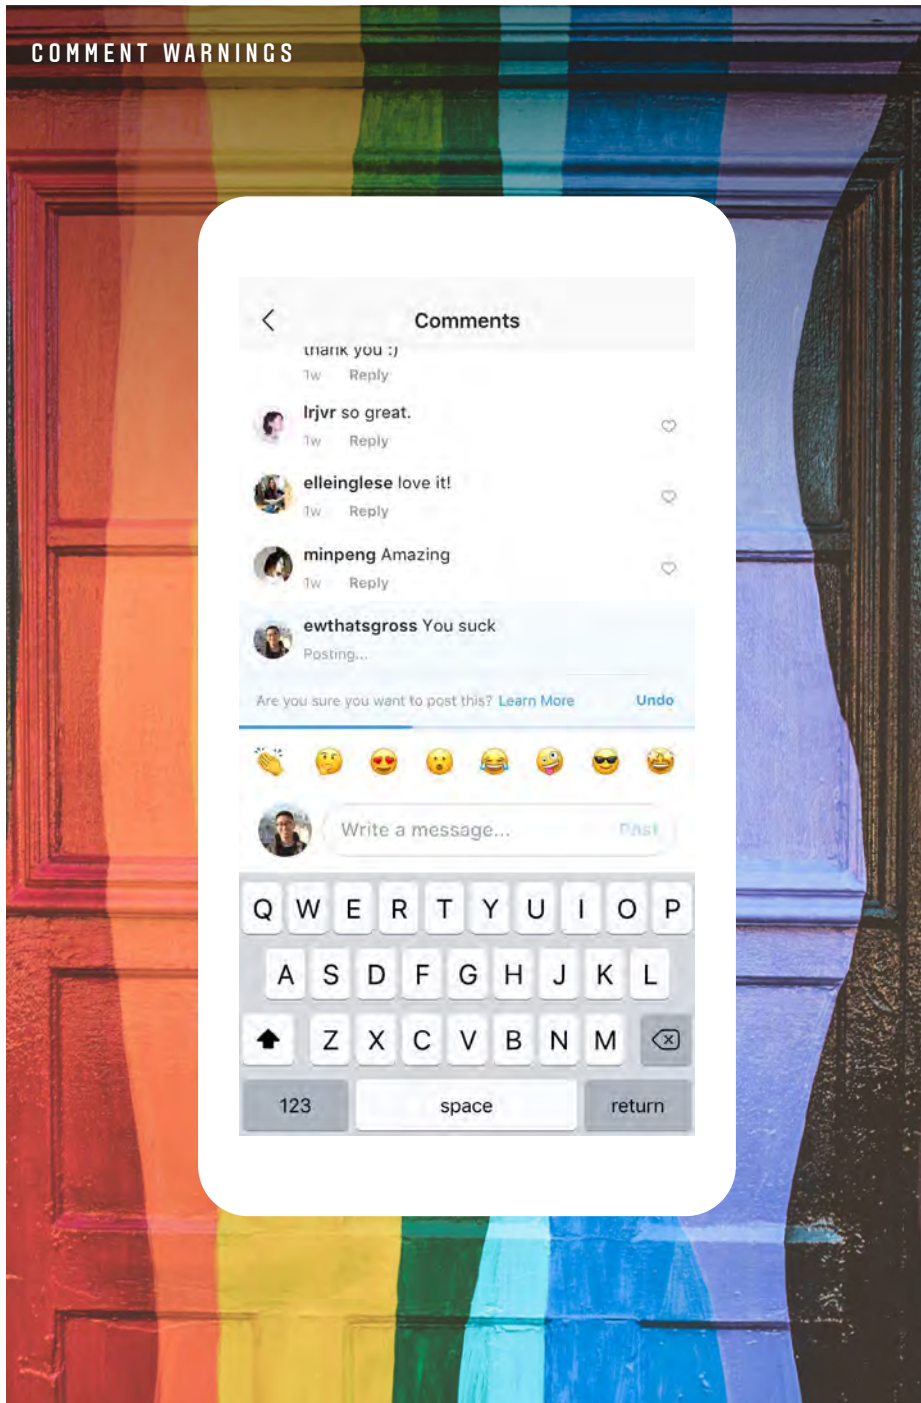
COMMENT WARNINGS

Comments

thank you :)
1w Reply

lrjvr so great.
1w Reply

elleinglese love it!
1w Reply

minpeng Amazing
1w Reply

ewthatsgross You suck
Posting...

Are you sure you want to post this? Learn More Undo

Write a message... Post

Q W E R T Y U I O P
A S D F G H J K L
Z X C V B N M
123 space return